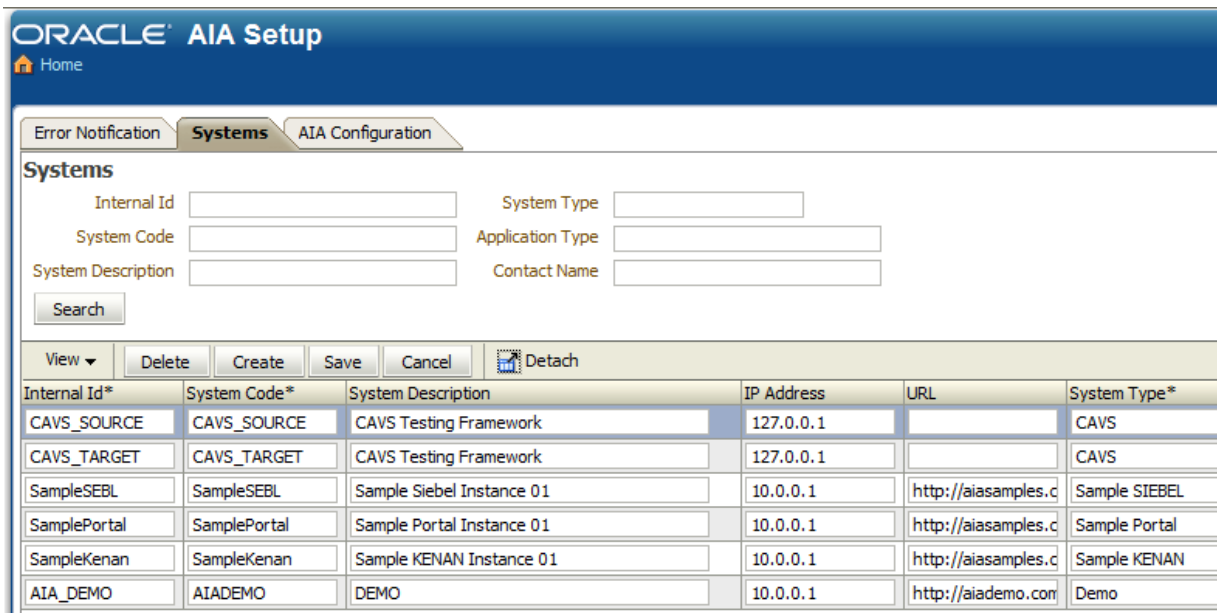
ORACLE AIA Setup
Home

Error Notification | Systems | AIA Configuration

Systems

Internal Id
System Type
System Code
Application Type
System Description
Contact Name

Search

View ▾ | Delete | Create | Save | Cancel | Detach

| Internal Id* | System Code* | System Description | IP Address | URL | System Type* |
|---|---|---|---|---|---|
| CAVS_SOURCE | CAVS_SOURCE | CAVS Testing Framework | 127.0.0.1 | | CAVS |
| CAVS_TARGET | CAVS_TARGET | CAVS Testing Framework | 127.0.0.1 | | CAVS |
| SampleSEBL | SampleSEBL | Sample Siebel Instance 01 | 10.0.0.1 | http://aiasamples.c | Sample SIEBEL |
| SamplePortal | SamplePortal | Sample Portal Instance 01 | 10.0.0.1 | http://aiasamples.c | Sample Portal |
| SampleKenan | SampleKenan | Sample KENAN Instance 01 | 10.0.0.1 | http://aiasamples.c | Sample KENAN |
| AIA_DEMO | AIADEMO | DEMO | 10.0.0.1 | http://aiademo.com | Demo |